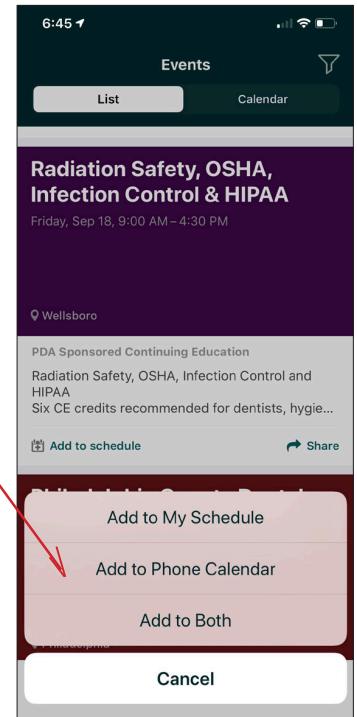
6:45

Events

List

Calendar

Radiation Safety, OSHA, Infection Control & HIPAA

Friday, Sep 18, 9:00 AM – 4:30 PM

Wellsboro

PDA Sponsored Continuing Education

Radiation Safety, OSHA, Infection Control and HIPAA
Six CE credits recommended for dentists, hygie...

Add to schedule

Share

Add to My Schedule

Add to Phone Calendar

Add to Both

Cancel